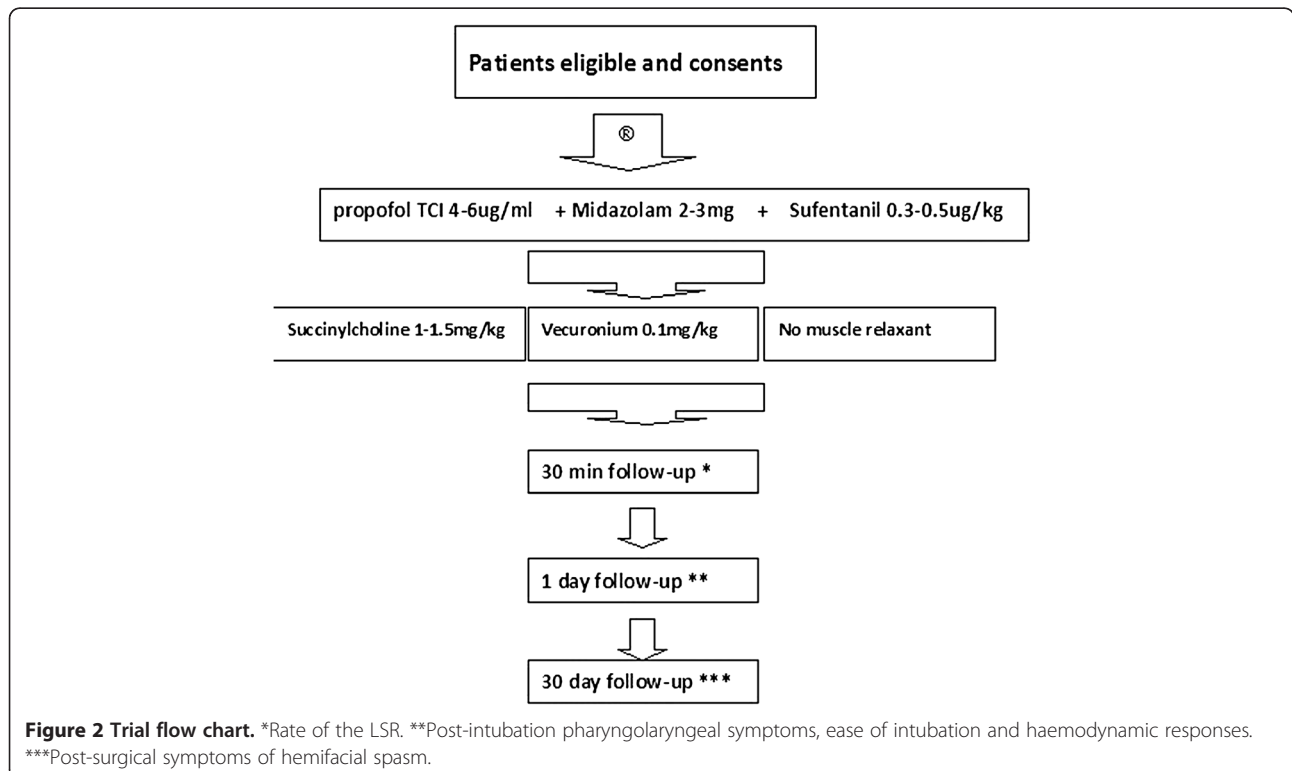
Patients eligible and consents

®

propofol TCI 4-6ug/ml + Midazolam 2-3mg + Sufentanil 0.3-0.5ug/kg

Succinylcholine 1-1.5mg/kg

Vecuronium 0.1mg/kg

No muscle relaxant

30 min follow-up *

1 day follow-up **

30 day follow-up ***

**Figure 2 Trial flow chart.** *Rate of the LSR. **Post-intubation pharyngolaryngeal symptoms, ease of intubation and haemodynamic responses. ***Post-surgical symptoms of hemifacial spasm.